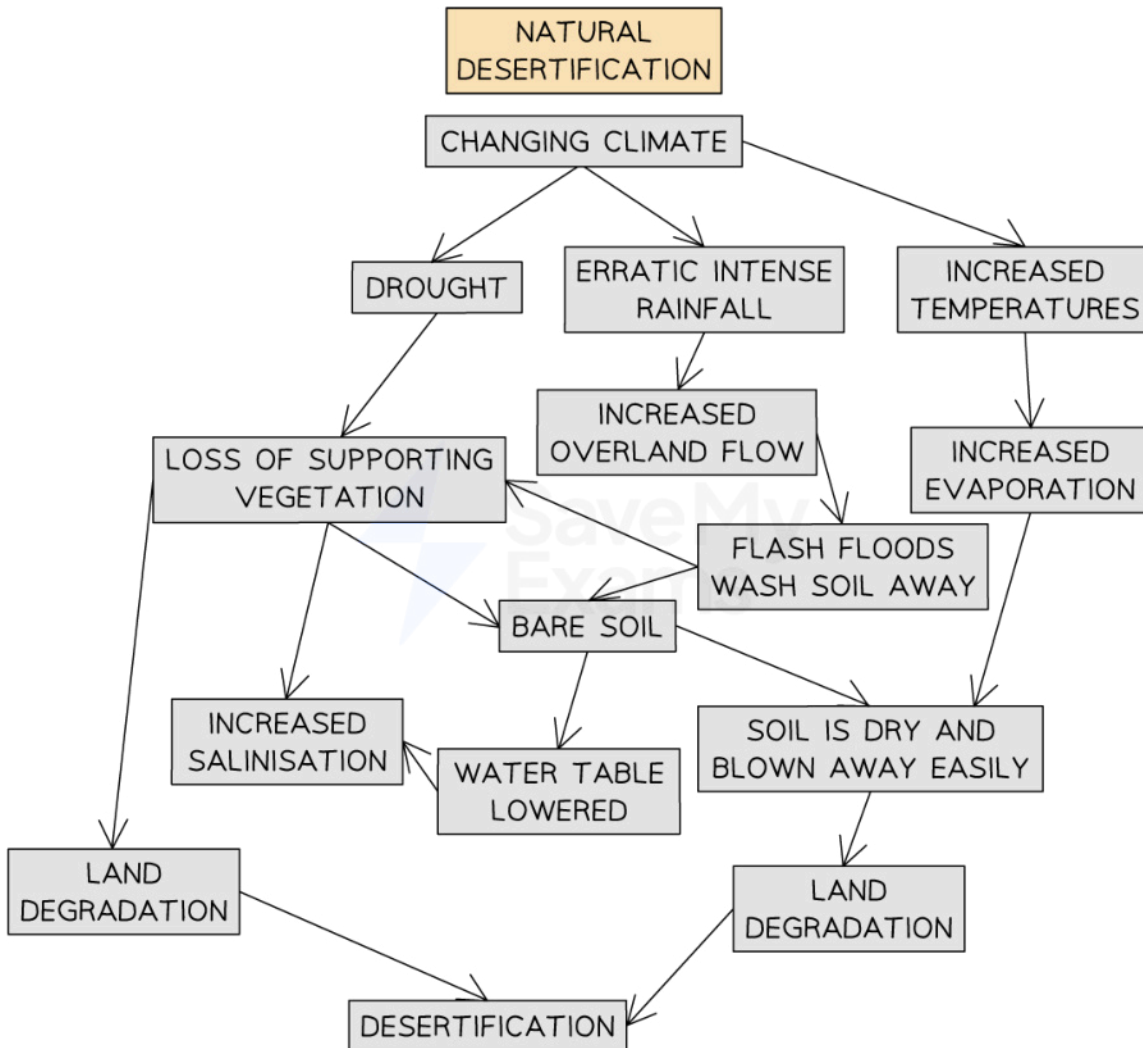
NATURAL DESERTIFICATION

CHANGING CLIMATE

DROUGHT

ERRATIC INTENSE RAINFALL

INCREASED TEMPERATURES

INCREASED OVERLAND FLOW

INCREASED EVAPORATION

LOSS OF SUPPORTING VEGETATION

FLASH FLOODS WASH SOIL AWAY

SaveMyExams

BARE SOIL

INCREASED SALINISATION

WATER TABLE LOWERED

SOIL IS DRY AND BLOWN AWAY EASILY

LAND DEGRADATION

LAND DEGRADATION

DESERTIFICATION